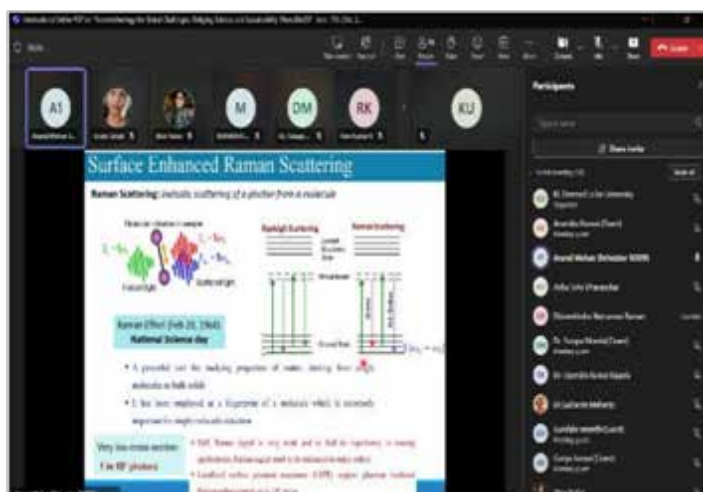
AI

M

DM

RK

KU

Participants

Surface Enhanced Raman Scattering

Raman Scattering: inelastic scattering of a photon from a molecule

Rayleigh Scattering

Raman Scattering

Raman Effect (Feb 28, 1968)
National Science day

Very low cross section
1 in $10^7$ photons

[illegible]